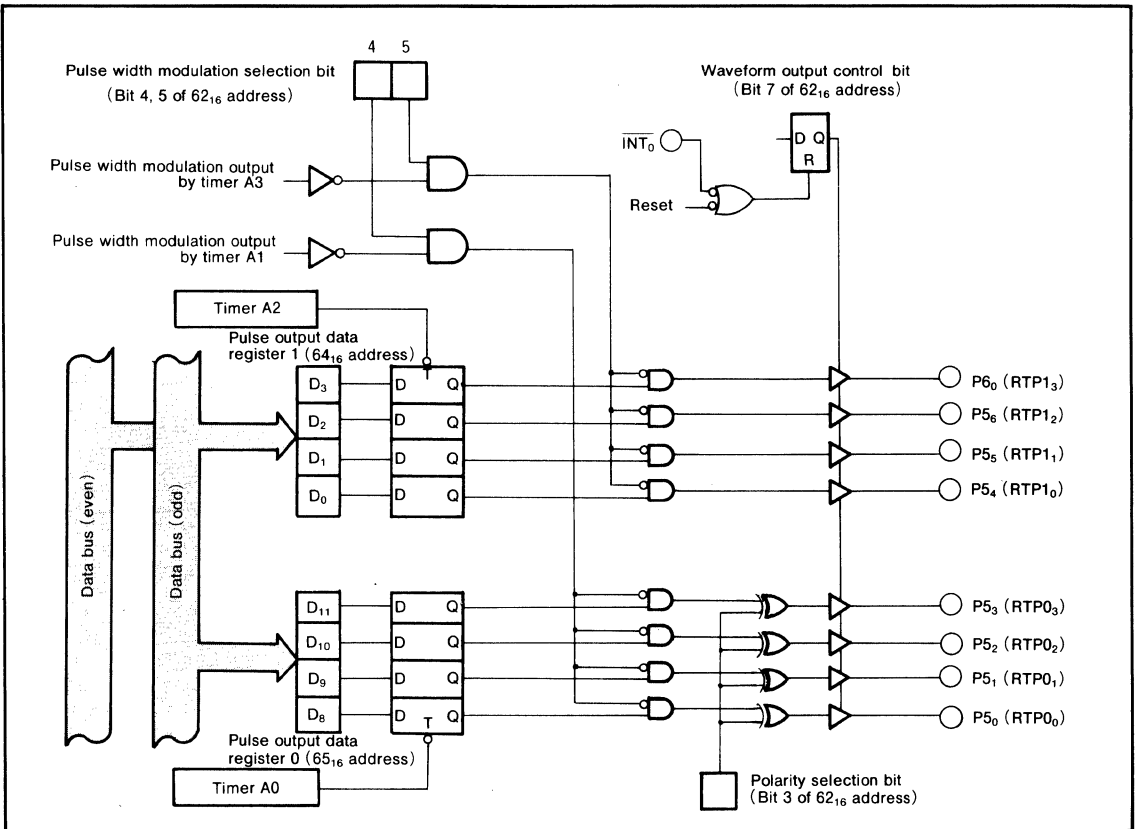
4 5

Pulse width modulation selection bit
(Bit 4, 5 of $62_{16}$ address)

Waveform output control bit
(Bit 7 of $62_{16}$ address)

$\overline{INT_0}$

D Q
R

Pulse width modulation output by timer A3

Reset

Pulse width modulation output by timer A1

Timer A2

Pulse output data register 1 ($64_{16}$ address)

$D_3$ D Q
$D_2$ D Q
$D_1$ D Q
$D_0$ D Q

$P6_0$ ($RTP1_3$)
$P5_6$ ($RTP1_2$)
$P5_5$ ($RTP1_1$)
$P5_4$ ($RTP1_0$)

Data bus (even)
Data bus (odd)

$D_{11}$ D Q
$D_{10}$ D Q
$D_9$ D Q
$D_8$ D T Q

$P5_3$ ($RTP0_3$)
$P5_2$ ($RTP0_2$)
$P5_1$ ($RTP0_1$)
$P5_0$ ($RTP0_0$)

Pulse output data register 0 ($65_{16}$ address)

Timer A0

Polarity selection bit
(Bit 3 of $62_{16}$ address)